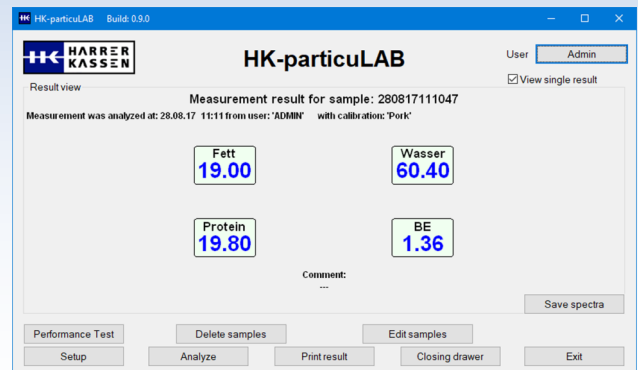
HK HK-particuLAB Build: 0.9.0

HK HARRER KASSEN

HK-particuLAB

User Admin

View single result

Result view

Measurement result for sample: 280817111047

Measurement was analyzed at: 28.08.17 11:11 from user: 'ADMIN' with calibration: 'Pork'

Fett
19.00

Wasser
60.40

Protein
19.80

BE
1.36

Comment:
---

Save spectra

Performance Test

Delete samples

Edit samples

Setup

Analyze

Print result

Closing drawer

Exit